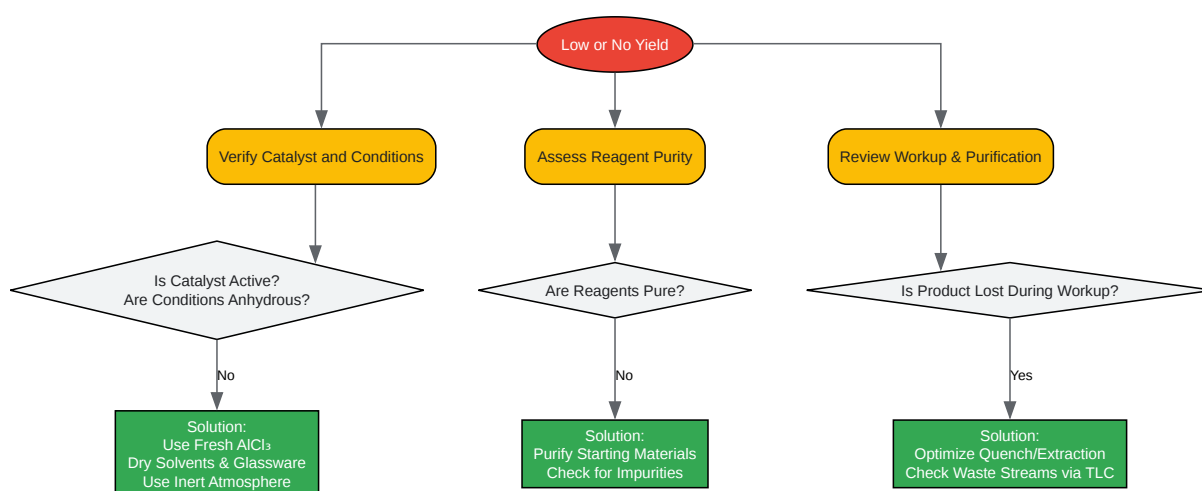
Low or No Yield

Verify Catalyst and Conditions

Assess Reagent Purity

Review Workup & Purification

Is Catalyst Active?
Are Conditions Anhydrous?

Are Reagents Pure?

Is Product Lost During Workup?

No

No

Yes

Solution:
Use Fresh $AlCl_3$
Dry Solvents & Glassware
Use Inert Atmosphere

Solution:
Purify Starting Materials
Check for Impurities

Solution:
Optimize Quench/Extraction
Check Waste Streams via TLC